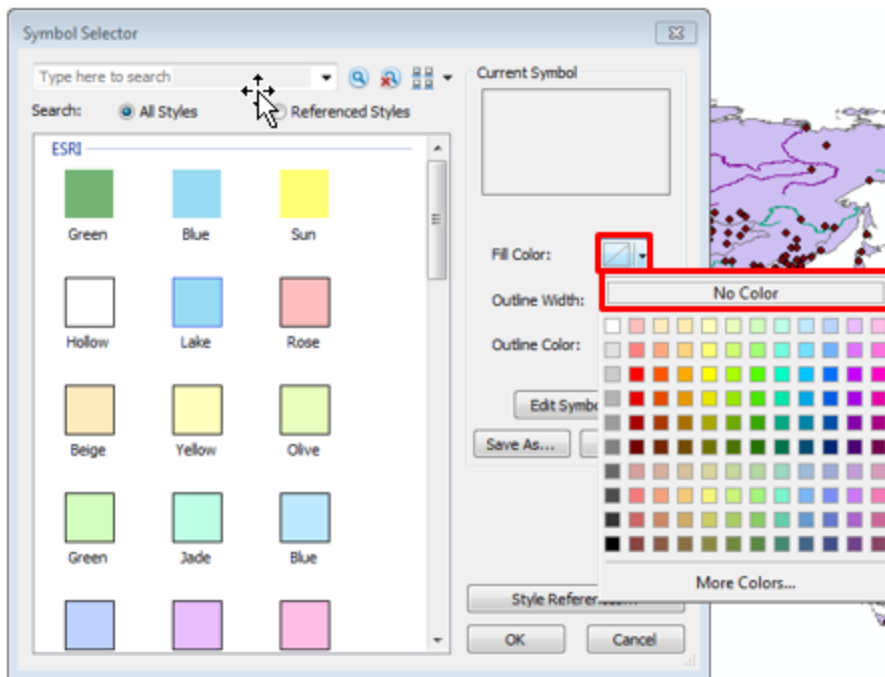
Symbol Selector

Type here to search

Search: All Styles Referenced Styles

ESRI

Green Blue Sun

Hollow Lake Rose

Beige Yellow Olive

Green Jade Blue

Current Symbol

Fill Color:

Outline Width:

Outline Color:

Edit Symbo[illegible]

Save As...

No Color

More Colors...

Style Referen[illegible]

OK

Cancel